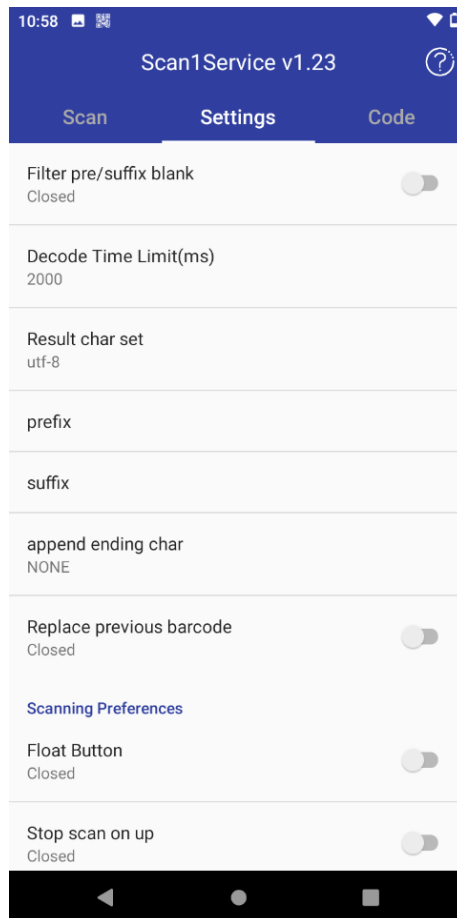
10:58

Scan1Service v1.23

Scan
Settings
Code

Filter pre/suffix blank
Closed

Decode Time Limit(ms)
2000

Result char set
utf-8

prefix

suffix

append ending char
NONE

Replace previous barcode
Closed

Scanning Preferences

Float Button
Closed

Stop scan on up
Closed